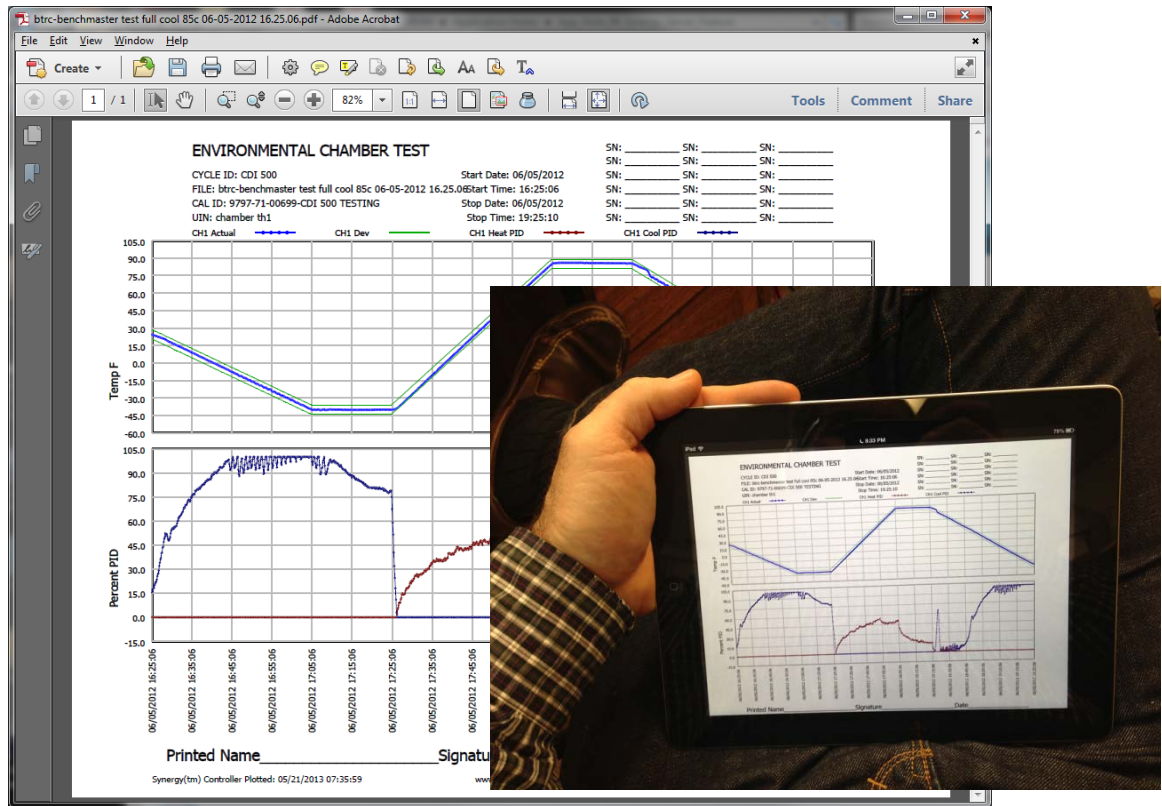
btrc-benchmaster test full cool 85c 06-05-2012 16.25.06.pdf - Adobe Acrobat

File Edit View Window Help

Create

1 / 1

82%

Tools Comment Share

ENVIRONMENTAL CHAMBER TEST

CYCLE ID: CDI 500
FILE: btrc-benchmaster test full cool 85c 06-05-2012 16.25.06
CAL ID: 9797-71-00699-CDI 500 TESTING
UIN: chamber th1

Start Date: 06/05/2012
Start Time: 16:25:06
Stop Date: 06/05/2012
Stop Time: 19:25:10

SN: ________ SN: ________ SN: ________
SN: ________ SN: ________ SN: ________
SN: ________ SN: ________ SN: ________
SN: ________ SN: ________ SN: ________
SN: ________ SN: ________ SN: ________
SN: ________ SN: ________ SN: ________

CH1 Actual CH1 Dev CH1 Heat PID CH1 Cool PID

Temp F

105.0
90.0
75.0
60.0
45.0
30.0
15.0
0.0
-15.0
-30.0
-45.0
-60.0

Percent PID

105.0
90.0
75.0
60.0
45.0
30.0
15.0
0.0
-15.0

06/05/2012 16:25:06
06/05/2012 16:35:06
06/05/2012 16:45:06
06/05/2012 16:55:06
06/05/2012 17:05:06
06/05/2012 17:15:06
06/05/2012 17:25:06
06/05/2012 17:35:06
06/05/2012 17:45:06

Printed Name____________________Signatu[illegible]

Synergy(tm) Controller Plotted: 05/21/2013 07:35:59

iPad 8:33 PM 75%

ENVIRONMENTAL CHAMBER TEST

Printed Name Signature Date